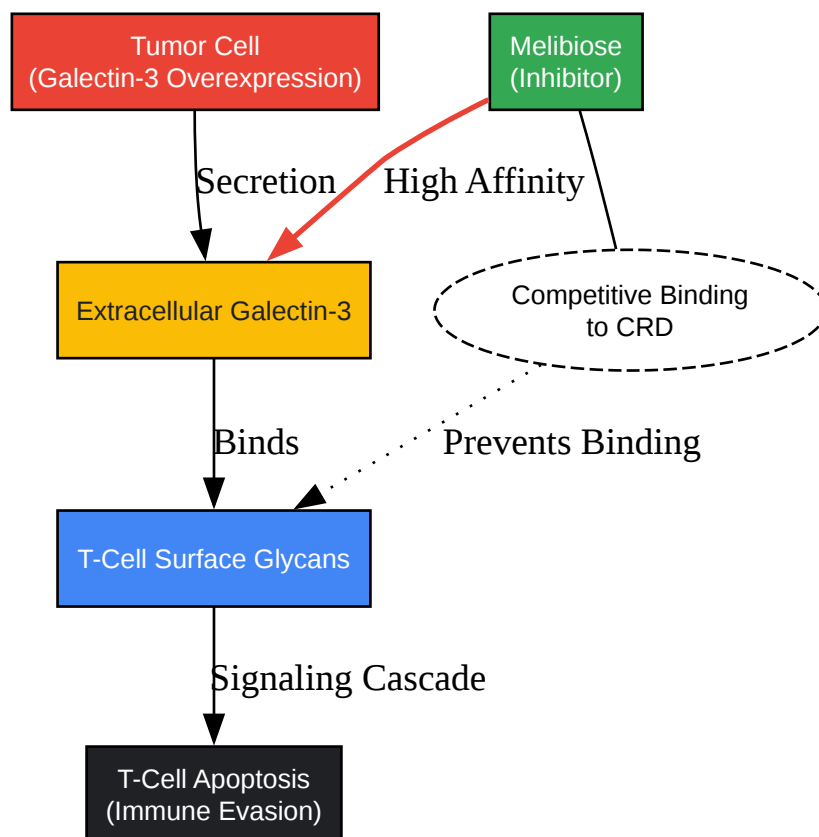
Tumor Cell
(Galectin-3 Overexpression)

Melibiose
(Inhibitor)

Secretion

High Affinity

Extracellular Galectin-3

Competitive Binding
to CRD

Binds

Prevents Binding

T-Cell Surface Glycans

Signaling Cascade

T-Cell Apoptosis
(Immune Evasion)